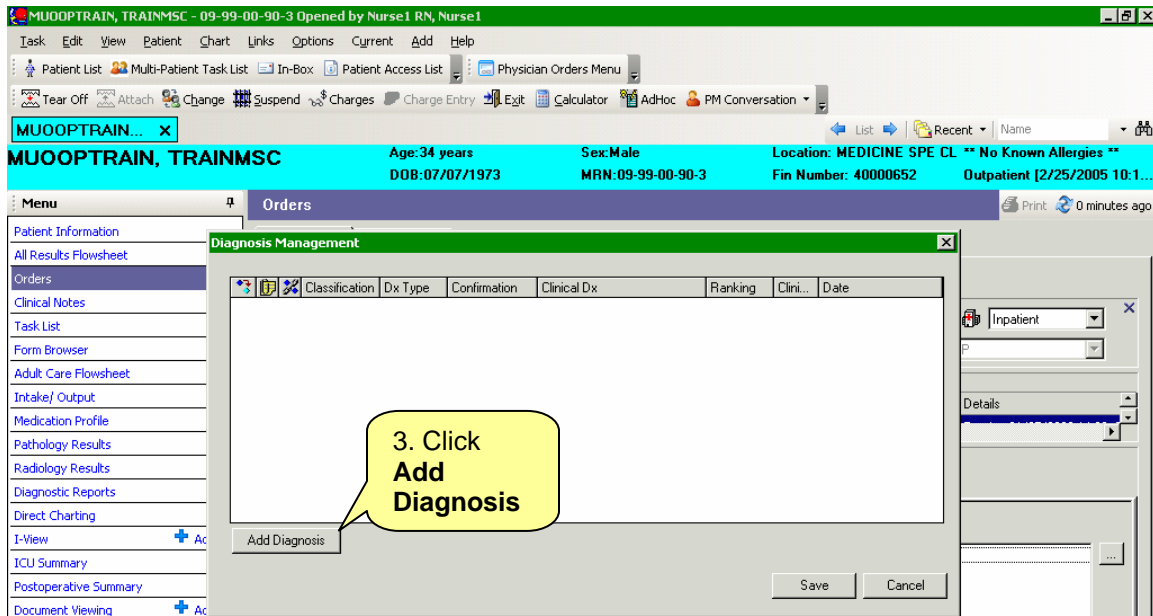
MUOOPTRAIN, TRAINMSC - 09-99-00-90-3 Opened by Nurse1 RN, Nurse1

Task Edit View Patient Chart Links Options Current Add Help

Patient List Multi-Patient Task List In-Box Patient Access List Physician Orders Menu

Tear Off Attach Change Suspend Charges Charge Entry Exit Calculator AdHoc PM Conversation

MUOOPTRAIN... ×

List Recent Name

MUOOPTRAIN, TRAINMSC
Age:34 years
DOB:07/07/1973
Sex:Male
MRN:09-99-00-90-3
Location: MEDICINE SPE CL
Fin Number: 40000652
** No Known Allergies **
Outpatient [2/25/2005 10:1...

Menu

Orders

Print 0 minutes ago

Patient Information
All Results Flowsheet
Orders
Clinical Notes
Task List
Form Browser
Adult Care Flowsheet
Intake/ Output
Medication Profile
Pathology Results
Radiology Results
Diagnostic Reports
Direct Charting
I-View
ICU Summary
Postoperative Summary
Document Viewing

Diagnosis Management

| Classification | Dx Type | Confirmation | Clinical Dx | Ranking | Clini... | Date |
|---|---|---|---|---|---|---|

3. Click **Add Diagnosis**

Add Diagnosis

Save Cancel

Inpatient

Details